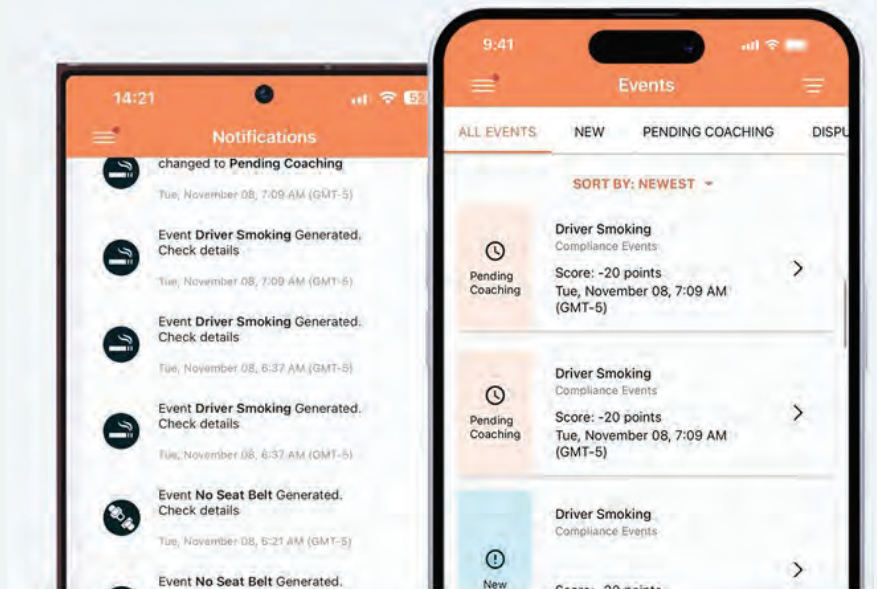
14:21

Notifications

changed to **Pending Coaching**

Tue, November 08, 7:09 AM (GMT-5)

Event **Driver Smoking** Generated. Check details

Tue, November 08, 7:09 AM (GMT-5)

Event **Driver Smoking** Generated. Check details

Tue, November 08, 6:37 AM (GMT-5)

Event **Driver Smoking** Generated. Check details

Tue, November 08, 6:37 AM (GMT-5)

Event **No Seat Belt** Generated. Check details

Tue, November 08, 5:21 AM (GMT-5)

Event **No Seat Belt** Generated.

9:41

Events

ALL EVENTS NEW PENDING COACHING DISPU

SORT BY: NEWEST

Pending Coaching

Driver Smoking
Compliance Events
Score: -20 points
Tue, November 08, 7:09 AM (GMT-5)

Pending Coaching

Driver Smoking
Compliance Events
Score: -20 points
Tue, November 08, 7:09 AM (GMT-5)

New

Driver Smoking
Compliance Events
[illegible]